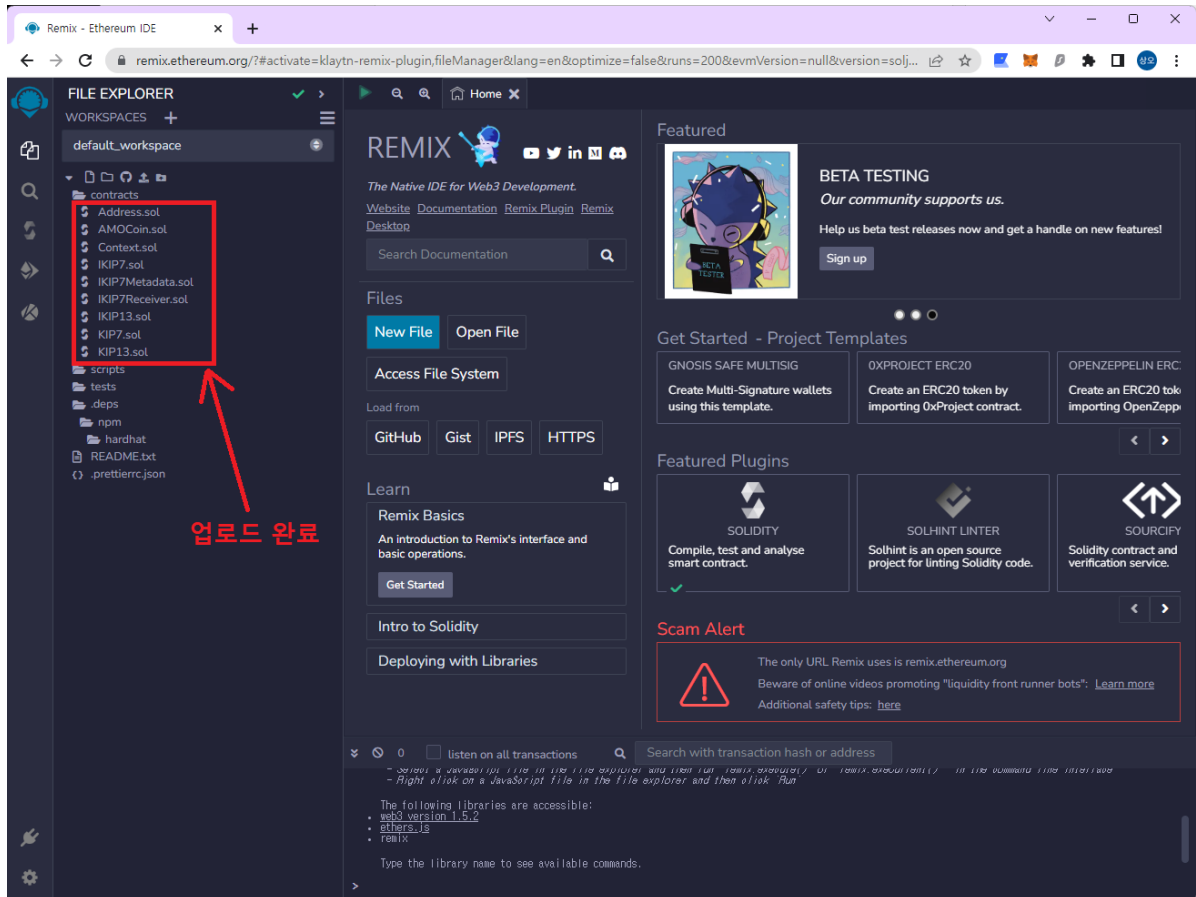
Remix - Ethereum IDE

remix.ethereum.org/?#activate=klaytn-remix-plugin,fileManager&lang=en&optimize=false&runs=200&evmVersion=null&version=solj...

FILE EXPLORER

WORKSPACES

default_workspace

contracts
Address.sol
AMOCoin.sol
Context.sol
IKIP7.sol
IKIP7Metadata.sol
IKIP7Receiver.sol
IKIP13.sol
KIP7.sol
KIP13.sol
scripts
tests
.deps
npm
hardhat
README.txt
.prettierrc.json

업로드 완료

Home

REMIX

The Native IDE for Web3 Development.

Website Documentation Remix Plugin Remix Desktop

Search Documentation

Files

New File Open File

Access File System

Load from

GitHub Gist IPFS HTTPS

Learn

Remix Basics

An introduction to Remix's interface and basic operations.

Get Started

Intro to Solidity

Deploying with Libraries

Featured

BETA TESTER

BETA TESTING

Our community supports us.

Help us beta test releases now and get a handle on new features!

Sign up

Get Started - Project Templates

GNOSIS SAFE MULTISIG
Create Multi-Signature wallets using this template.

0XPROJECT ERC20
Create an ERC20 token by importing 0xProject contract.

OPENZEPPELIN ERC
Create an ERC20 tok importing OpenZepp

Featured Plugins

SOLIDITY
Compile, test and analyse smart contract.

SOLHINT LINTER
Solhint is an open source project for linting Solidity code.

SOURCIFY
Solidity contract and verification service.

Scam Alert

The only URL Remix uses is remix.ethereum.org

Beware of online videos promoting "liquidity front runner bots": Learn more

Additional safety tips: here

0 listen on all transactions

Search with transaction hash or address

- Right click on a JavaScript file in the file explorer and then click `Run`

The following libraries are accessible:
• web3 version 1.5.2
• ethers.js
• remix

Type the library name to see available commands.

>